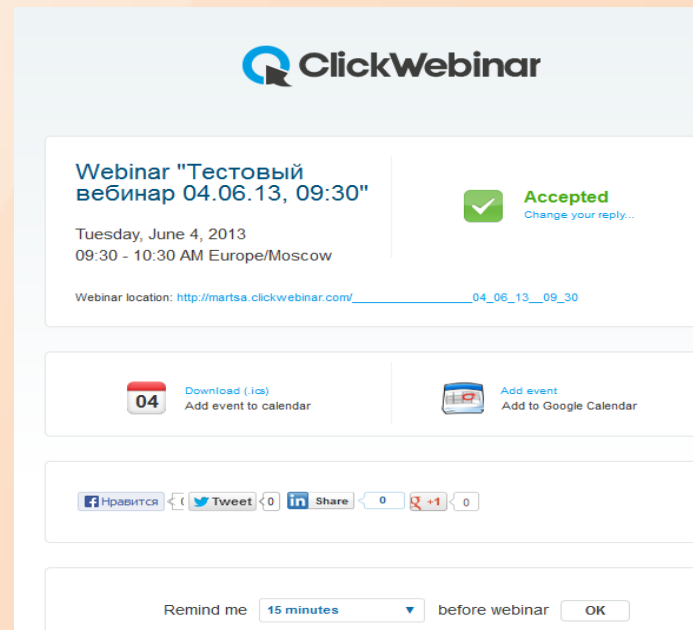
ClickWebinar

Webinar "Тестовый вебинар 04.06.13, 09:30"

Tuesday, June 4, 2013
09:30 - 10:30 AM Europe/Moscow

Accepted
Change your reply...

Webinar location: http://martsa.clickwebinar.com/__________________04_06_13__09_30

04
Download (.ics)
Add event to calendar

Add event
Add to Google Calendar

Нравится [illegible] Tweet 0 in Share 0 +1 0

Remind me 15 minutes before webinar OK